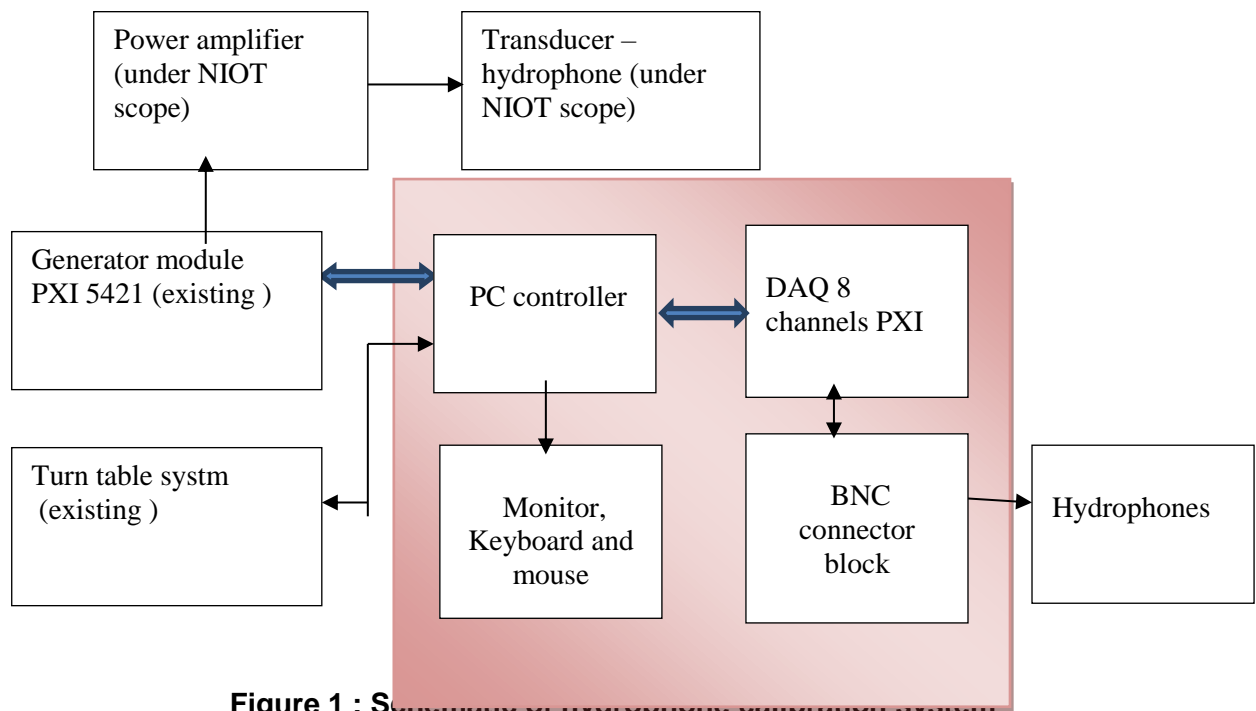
Power amplifier (under NIOT scope)

Transducer – hydrophone (under NIOT scope)

Generator module PXI 5421 (existing )

PC controller

DAQ 8 channels PXI

Turn table systm (existing )

Monitor, Keyboard and mouse

BNC connector block

Hydrophones

Figure 1 : S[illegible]